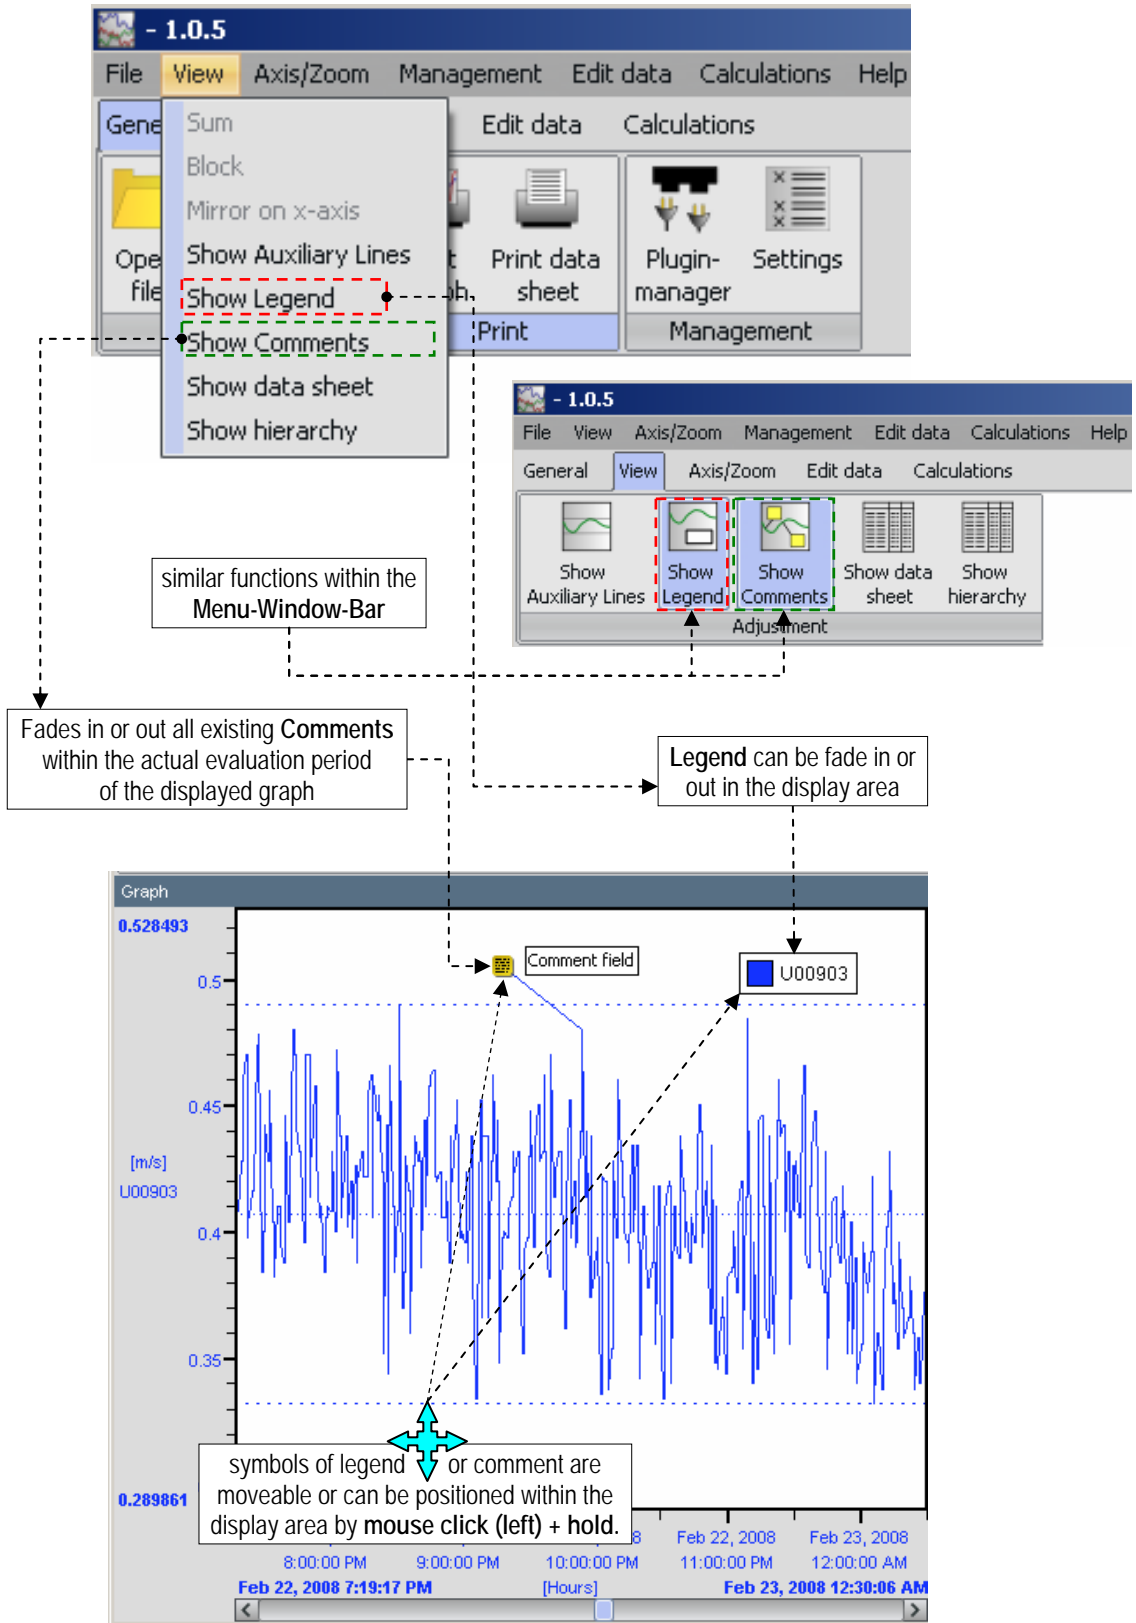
- 1.0.5

File View Axis/Zoom Management Edit data Calculations Help

Gene Edit data Calculations

Sum
Block
Mirror on x-axis
Show Auxiliary Lines
Show Legend
Show Comments
Show data sheet
Show hierarchy

Ope file

Print data sheet

Print

Plugin-manager Settings

Management

- 1.0.5

File View Axis/Zoom Management Edit data Calculations Help

General View Axis/Zoom Edit data Calculations

Show Auxiliary Lines

Show Legend

Show Comments

Show data sheet

Show hierarchy

Adjustment

similar functions within the **Menu-Window-Bar**

Fades in or out all existing **Comments** within the actual evaluation period of the displayed graph

**Legend** can be fade in or out in the display area

Graph

0.528493

0.5

0.45

[m/s]

U00903

0.4

0.35

0.289861

Comment field

U00903

symbols of legend or comment are moveable or can be positioned within the display area by **mouse click (left)** + **hold**.

8 Feb 22, 2008 Feb 23, 2008

8:00:00 PM 9:00:00 PM 10:00:00 PM 11:00:00 PM 12:00:00 AM

Feb 22, 2008 7:19:17 PM [Hours] Feb 23, 2008 12:30:06 AM